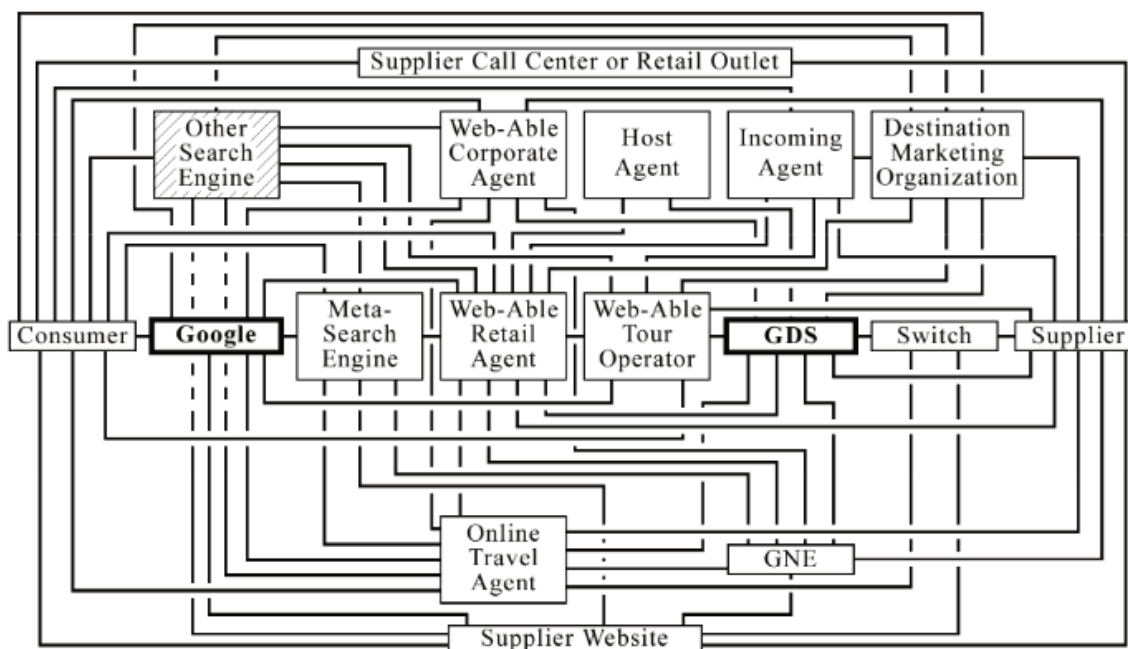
Supplier Call Center or Retail Outlet

Other Search Engine

Web-Able Corporate Agent

Host Agent

Incoming Agent

Destination Marketing Organization

Consumer

Google

Meta-Search Engine

Web-Able Retail Agent

Web-Able Tour Operator

GDS

Switch

Supplier

Online Travel Agent

GNE

Supplier Website